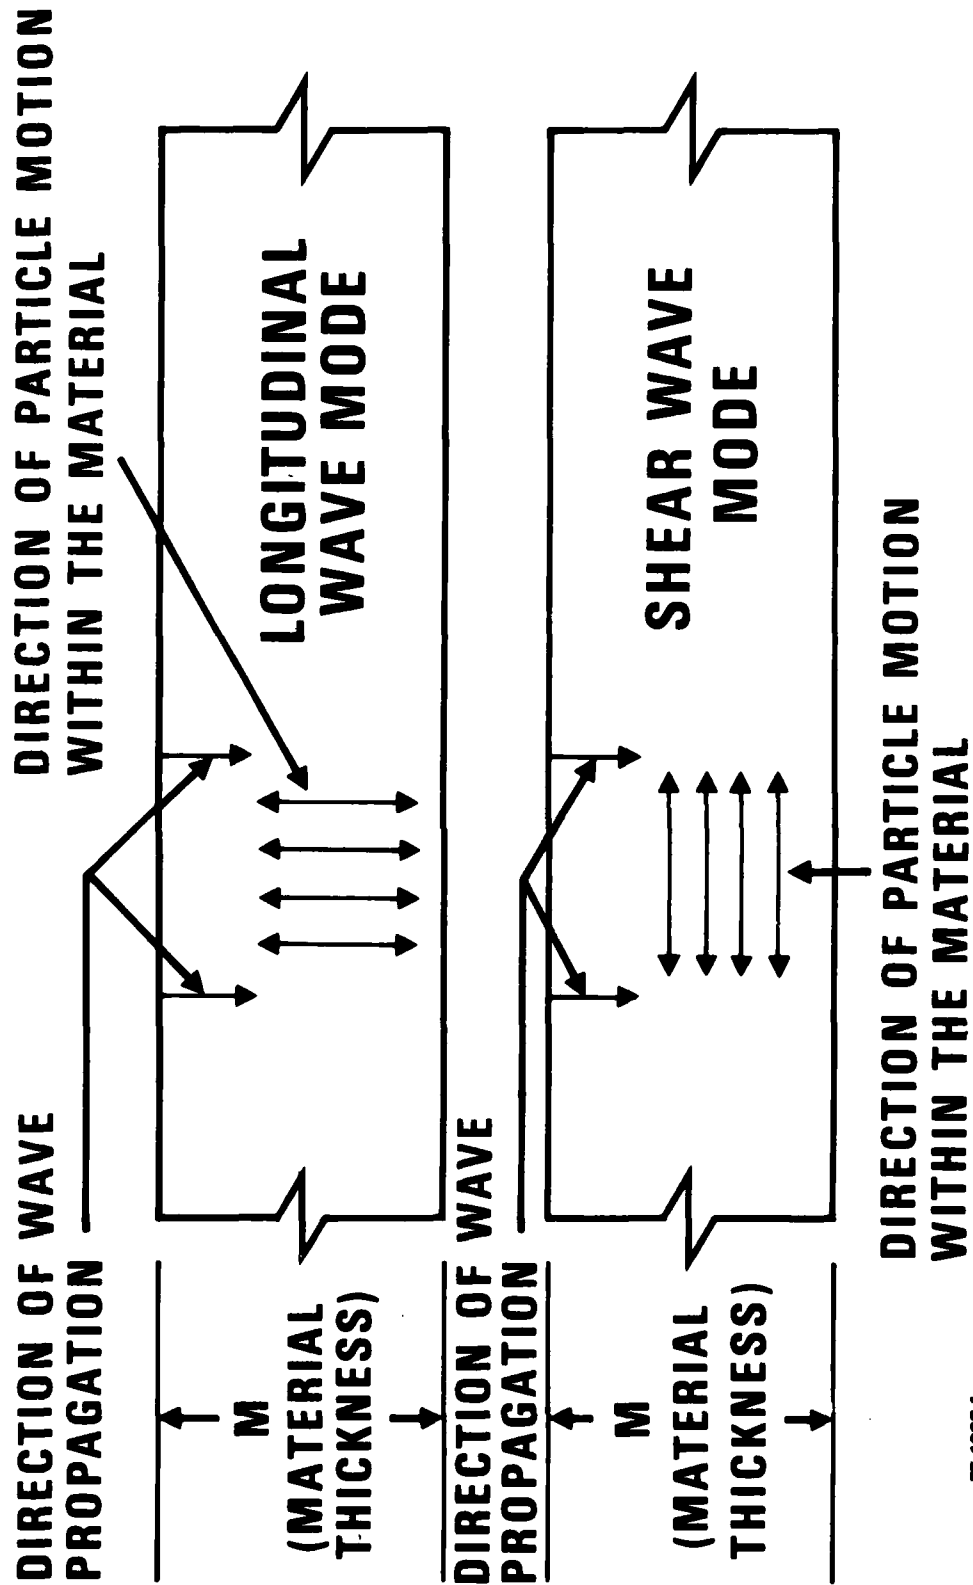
DIRECTION OF WAVE PROPAGATION

DIRECTION OF PARTICLE MOTION WITHIN THE MATERIAL

M (MATERIAL THICKNESS)

LONGITUDINAL WAVE MODE

DIRECTION OF WAVE PROPAGATION

M (MATERIAL THICKNESS)

SHEAR WAVE MODE

DIRECTION OF PARTICLE MOTION WITHIN THE MATERIAL